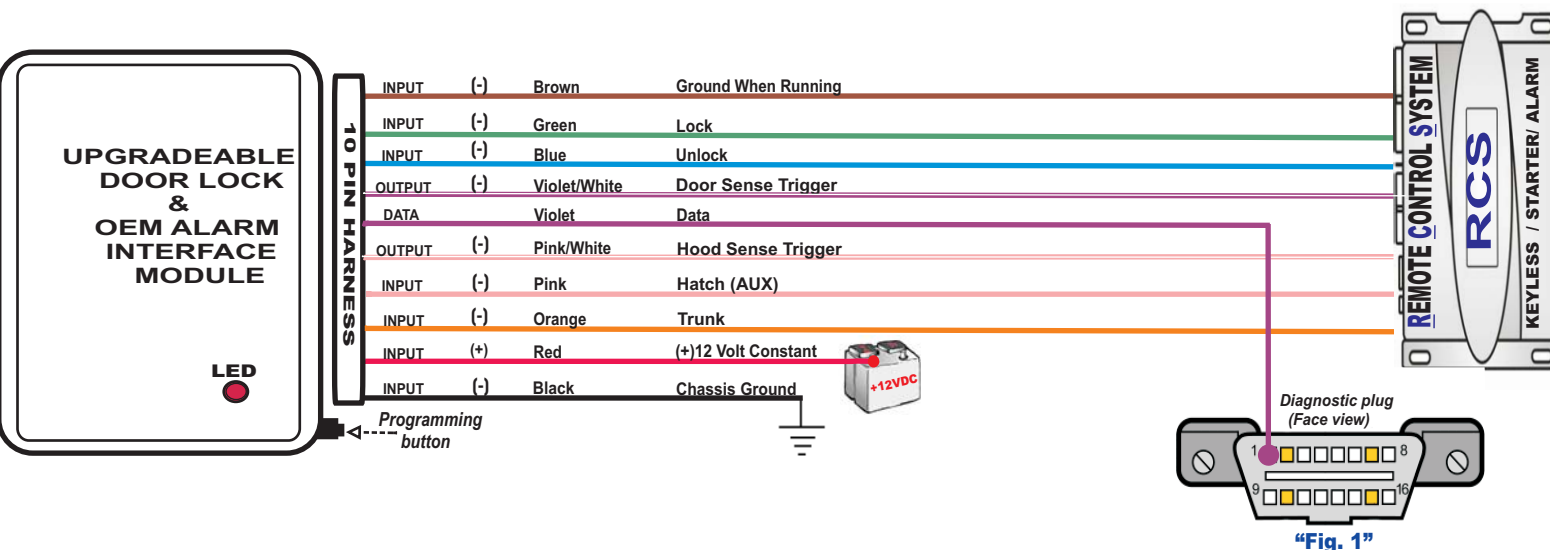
UPGRADEABLE DOOR LOCK & OEM ALARM INTERFACE MODULE

LED

10 PIN HARNESS

| INPUT | (-) | Brown | Ground When Running |
|---|---|---|---|
| INPUT | (-) | Green | Lock |
| INPUT | (-) | Blue | Unlock |
| OUTPUT | (-) | Violet/White | Door Sense Trigger |
| DATA | | Violet | Data |
| OUTPUT | (-) | Pink/White | Hood Sense Trigger |
| INPUT | (-) | Pink | Hatch (AUX) |
| INPUT | (-) | Orange | Trunk |
| INPUT | (+) | Red | (+)12 Volt Constant |
| INPUT | (-) | Black | Chassis Ground |

+12VDC

Programming button

REMOTE CONTROL SYSTEM
RCS
KEYLESS / STARTER/ ALARM

Diagnostic plug (Face view)

1 8
9 16

"Fig. 1"